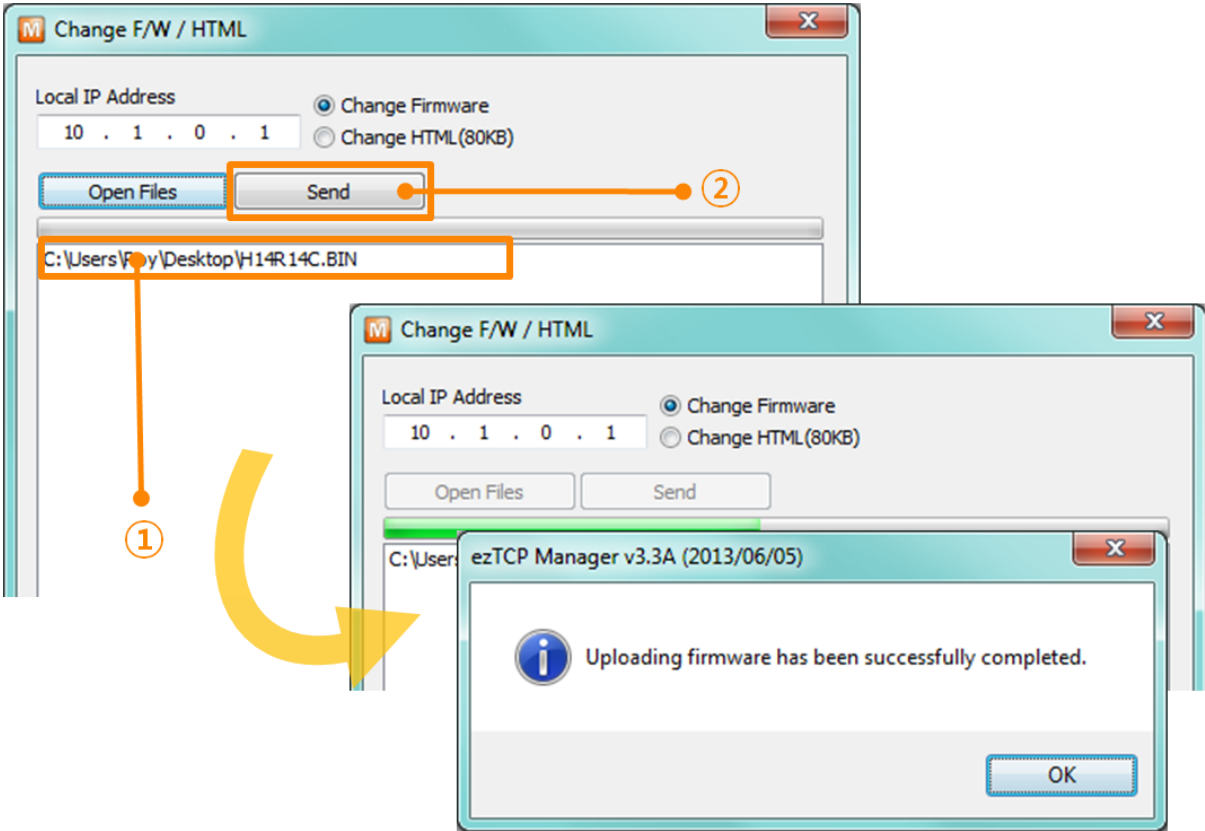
Change F/W / HTML

Local IP Address
10 . 1 . 0 . 1
Change Firmware
Change HTML(80KB)
Open Files
Send
②
C:\Users\R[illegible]y\Desktop\H14R14C.BIN
①

Change F/W / HTML

Local IP Address
10 . 1 . 0 . 1
Change Firmware
Change HTML(80KB)
Open Files
Send
C:\Users

ezTCP Manager v3.3A (2013/06/05)
Uploading firmware has been successfully completed.
OK